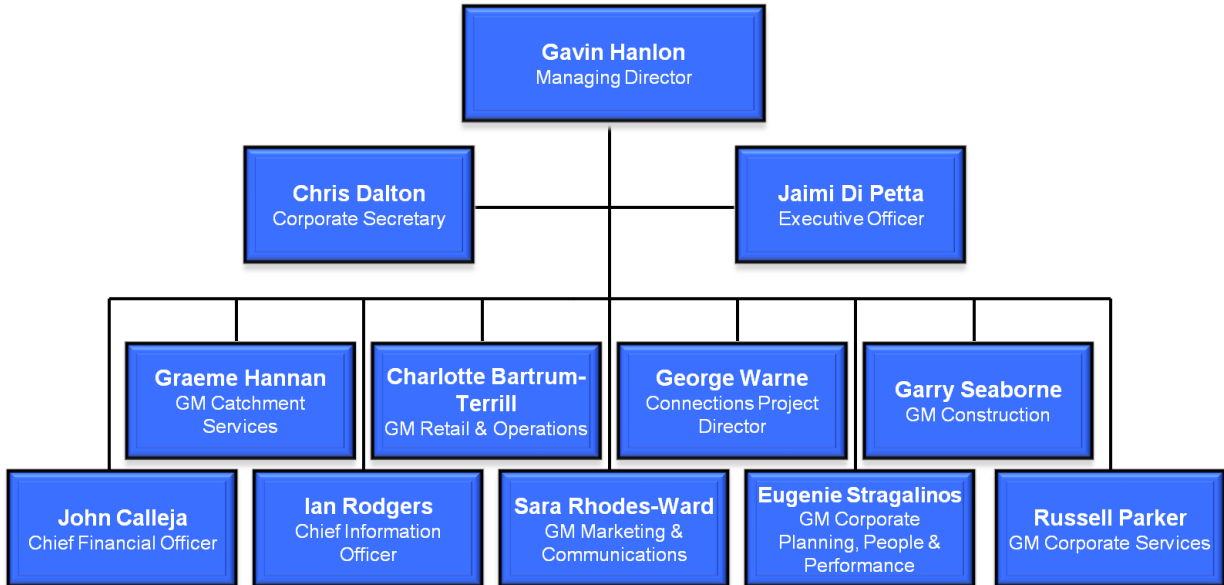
Gavin Hanlon
Managing Director

Chris Dalton
Corporate Secretary

Jaimi Di Petta
Executive Officer

Graeme Hannan
GM Catchment Services

Charlotte Bartrum-Terrill
GM Retail & Operations

George Warne
Connections Project Director

Garry Seaborne
GM Construction

John Calleja
Chief Financial Officer

Ian Rodgers
Chief Information Officer

Sara Rhodes-Ward
GM Marketing & Communications

Eugenie Stragalinos
GM Corporate Planning, People & Performance

Russell Parker
GM Corporate Services